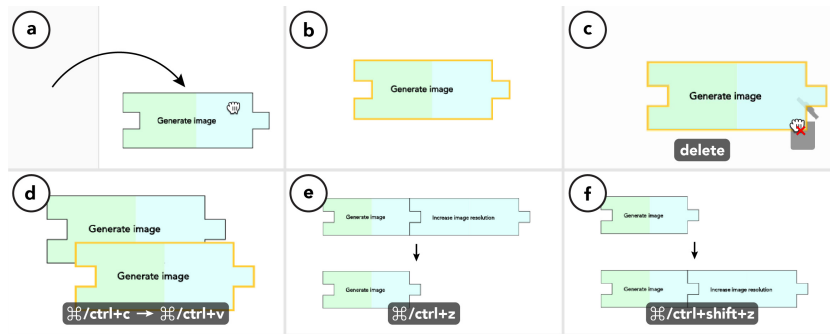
a

Generate image

b

Generate image

c

Generate image

delete

d

Generate image

Generate image

⌘/ctrl+c → ⌘/ctrl+v

e

Generate image

Increase image resolution

Generate image

⌘/ctrl+z

f

Generate image

Generate image

Increase image resolution

⌘/ctrl+shift+z